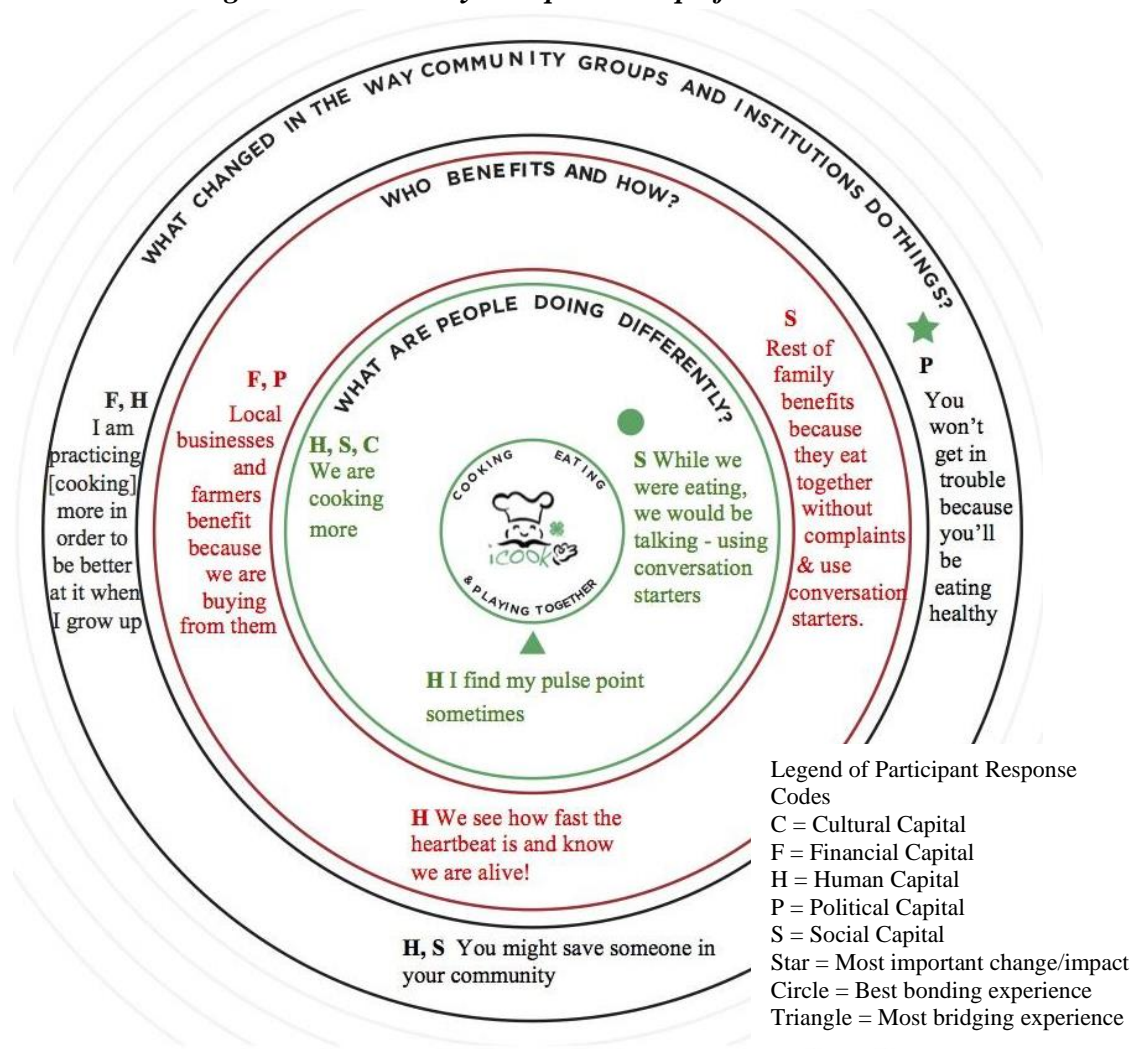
WHAT CHANGED IN THE WAY COMMUNITY GROUPS AND INSTITUTIONS DO THINGS?

WHO BENEFITS AND HOW?

WHAT ARE PEOPLE DOING DIFFERENTLY?

COOKING EATING & PLAYING TOGETHER

iCook

F, H
I am practicing [cooking] more in order to be better at it when I grow up

F, P
Local businesses and farmers benefit because we are buying from them

H, S, C
We are cooking more

S While we were eating, we would be talking - using conversation starters

H I find my pulse point sometimes

S
Rest of family benefits because they eat together without complaints & use conversation starters.

P
You won't get in trouble because you'll be eating healthy

H We see how fast the heartbeat is and know we are alive!

H, S You might save someone in your community

Legend of Participant Response Codes
C = Cultural Capital
F = Financial Capital
H = Human Capital
P = Political Capital
S = Social Capital
Star = Most important change/impact
Circle = Best bonding experience
Triangle = Most bridging experience